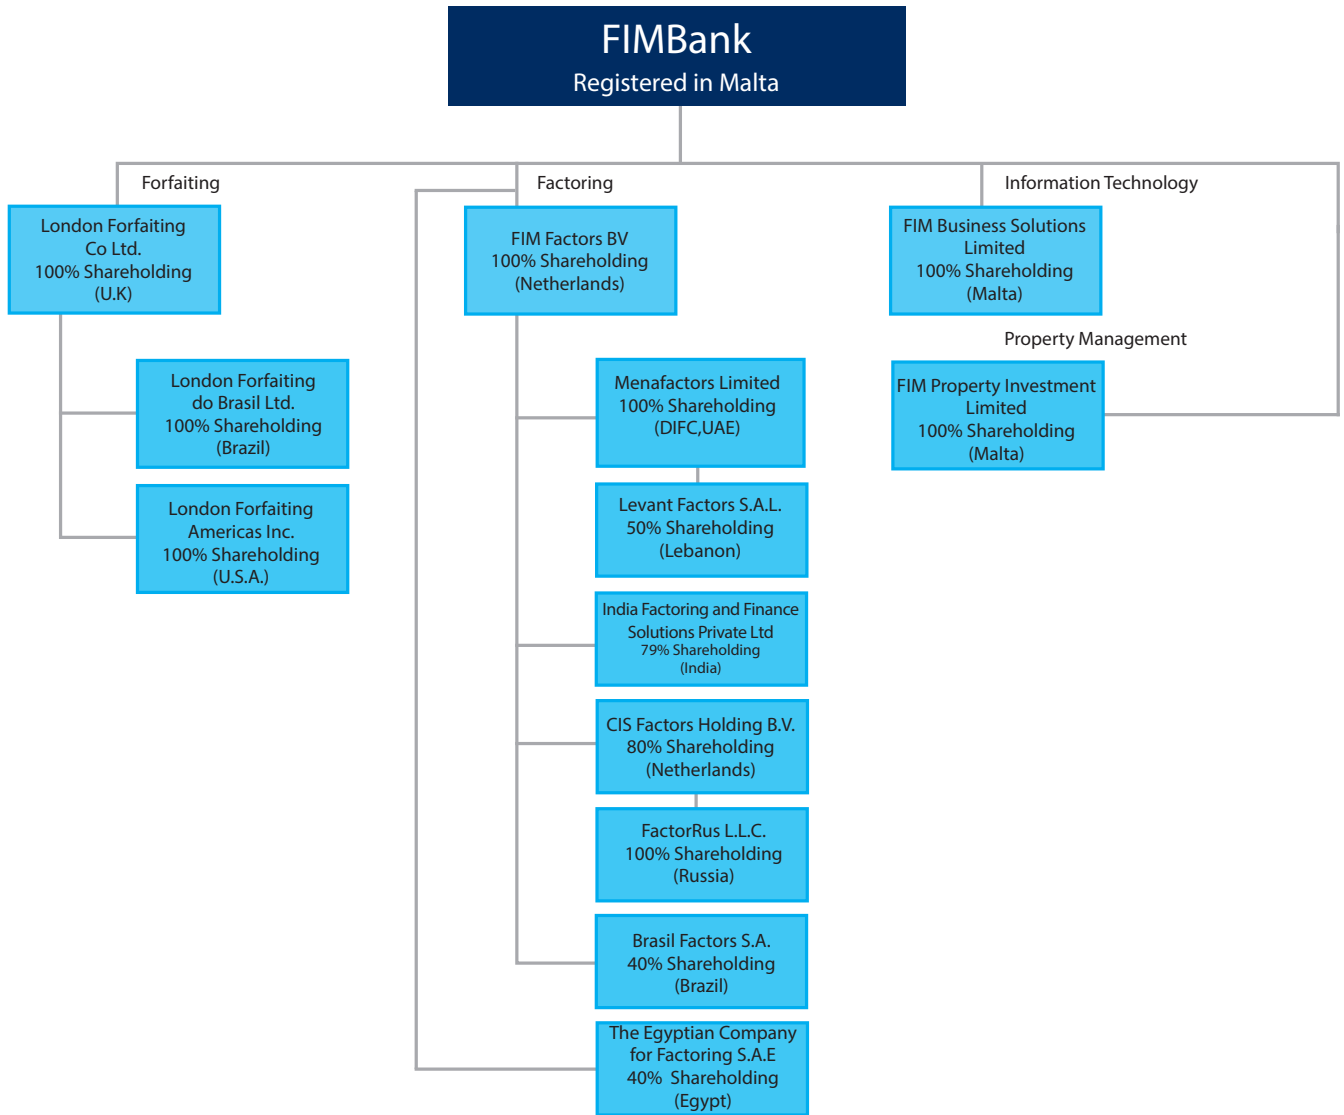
FIMBank
Registered in Malta

Forfaiting

London Forfaiting Co Ltd.
100% Shareholding
(U.K)

London Forfaiting do Brasil Ltd.
100% Shareholding
(Brazil)

London Forfaiting Americas Inc.
100% Shareholding
(U.S.A.)

Factoring

FIM Factors BV
100% Shareholding
(Netherlands)

Menafactors Limited
100% Shareholding
(DIFC,UAE)

Levant Factors S.A.L.
50% Shareholding
(Lebanon)

India Factoring and Finance Solutions Private Ltd
79% Shareholding
(India)

CIS Factors Holding B.V.
80% Shareholding
(Netherlands)

FactorRus L.L.C.
100% Shareholding
(Russia)

Brasil Factors S.A.
40% Shareholding
(Brazil)

The Egyptian Company for Factoring S.A.E
40% Shareholding
(Egypt)

Information Technology

FIM Business Solutions Limited
100% Shareholding
(Malta)

Property Management

FIM Property Investment Limited
100% Shareholding
(Malta)